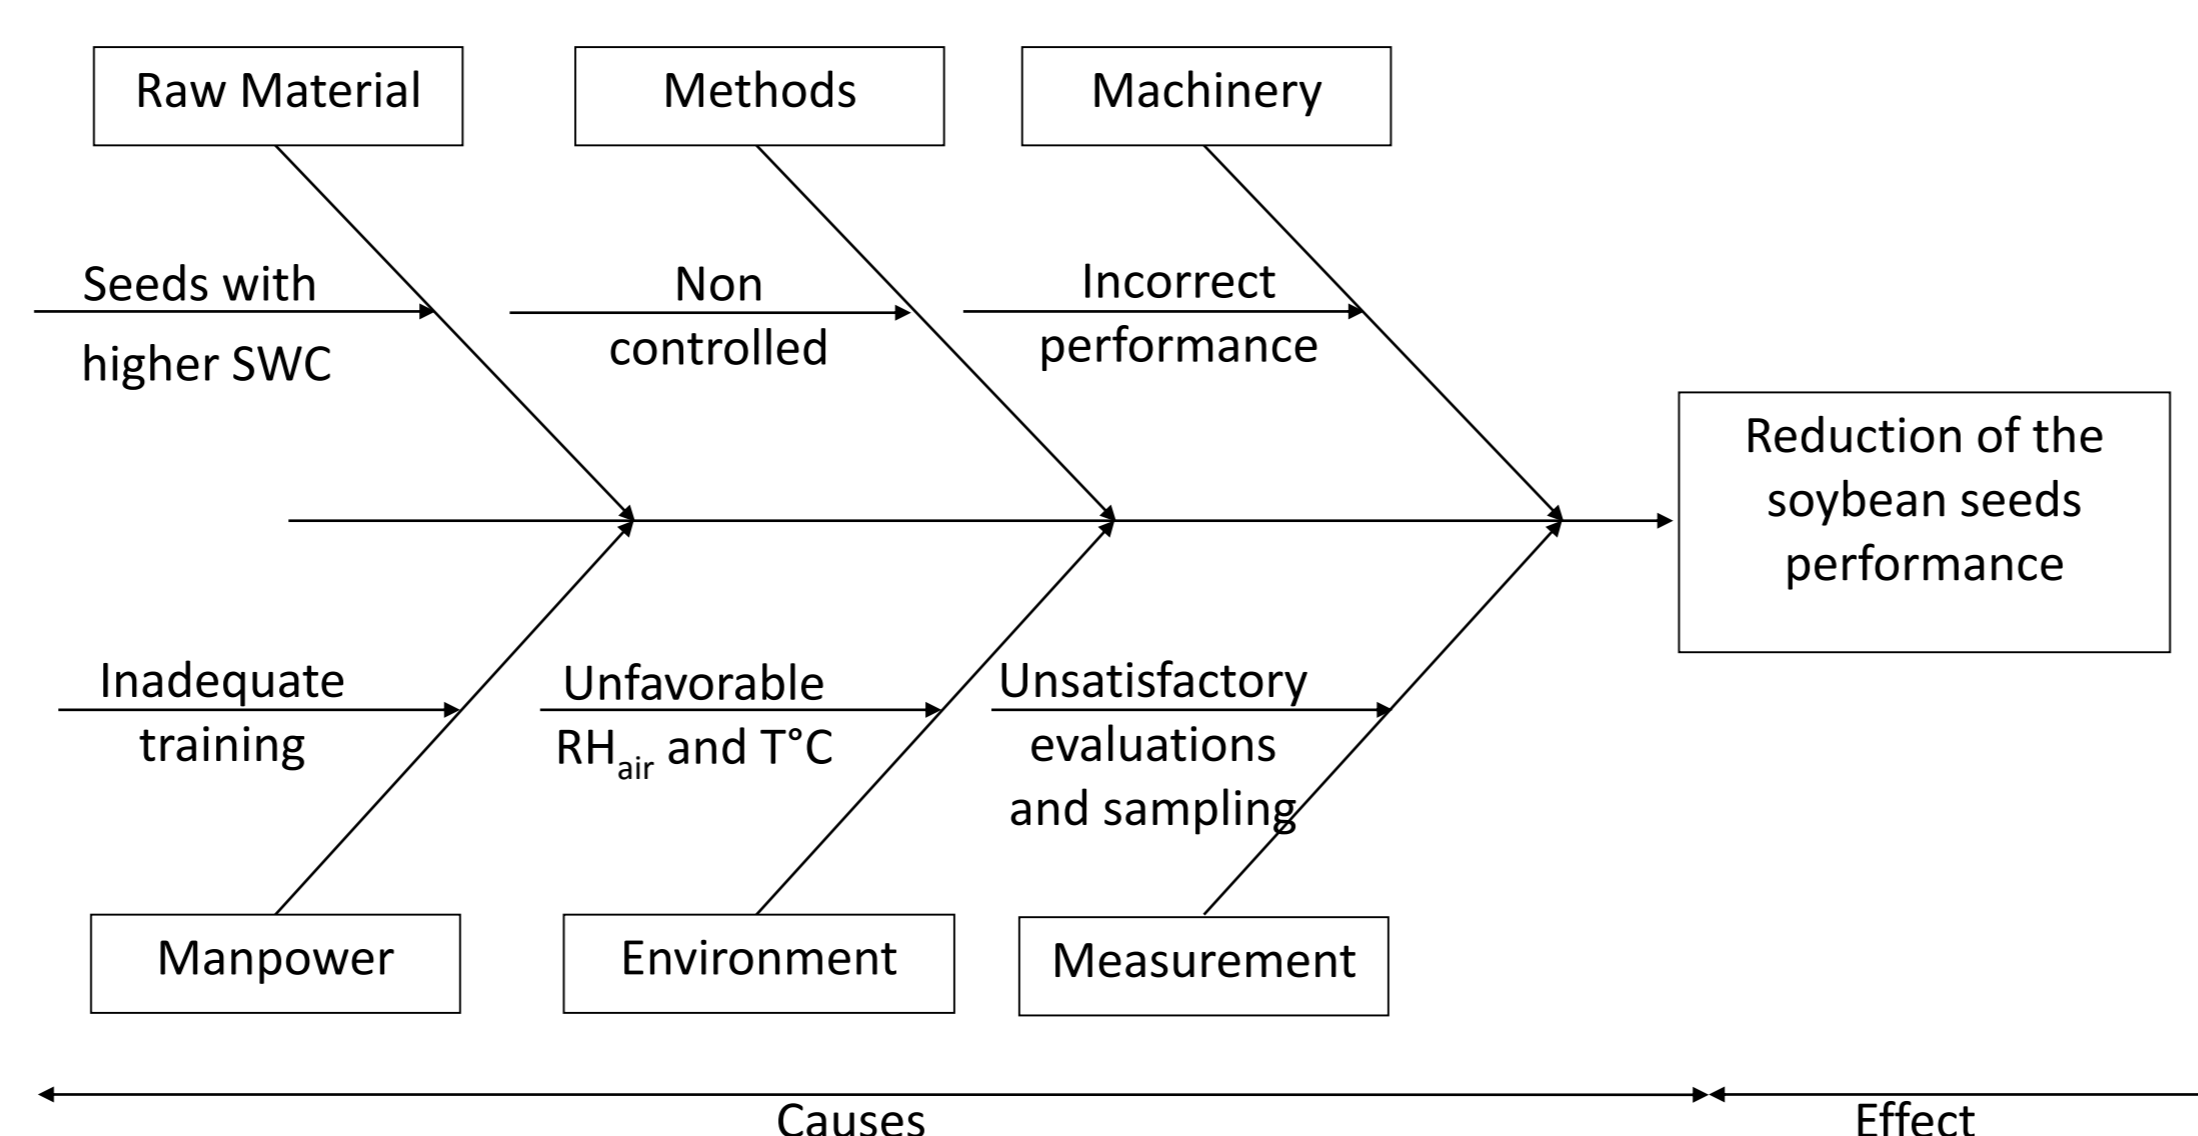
Raw Material

Methods

Machinery

Seeds with higher SWC

Non controlled

Incorrect performance

Reduction of the soybean seeds performance

Inadequate training

Unfavorable $RH_{air}$ and T°C

Unsatisfactory evaluations and sampling

Manpower

Environment

Measurement

Causes

Effect